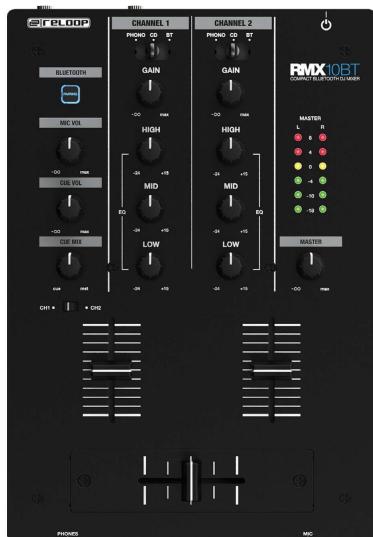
RELOOP

CHANNEL 1
PHONO CD BT
GAIN
-∞ max
HIGH
-24 +15
MID
-24 +15
LOW
-24 +15

CHANNEL 2
PHONO CD BT
GAIN
-∞ max
HIGH
-24 +15
MID
-24 +15
LOW
-24 +15

EQ
EQ

BLUETOOTH
PAIRING
MIC VOL
-∞ max
CUE VOL
-∞ max
CUE MIX
cue mst

RMX 10BT
COMPACT BLUETOOTH DJ MIXER

MASTER
L R
8
4
0
-4
-10
-18

MASTER
-∞ max

CH1 CH2

PHONES
MIC